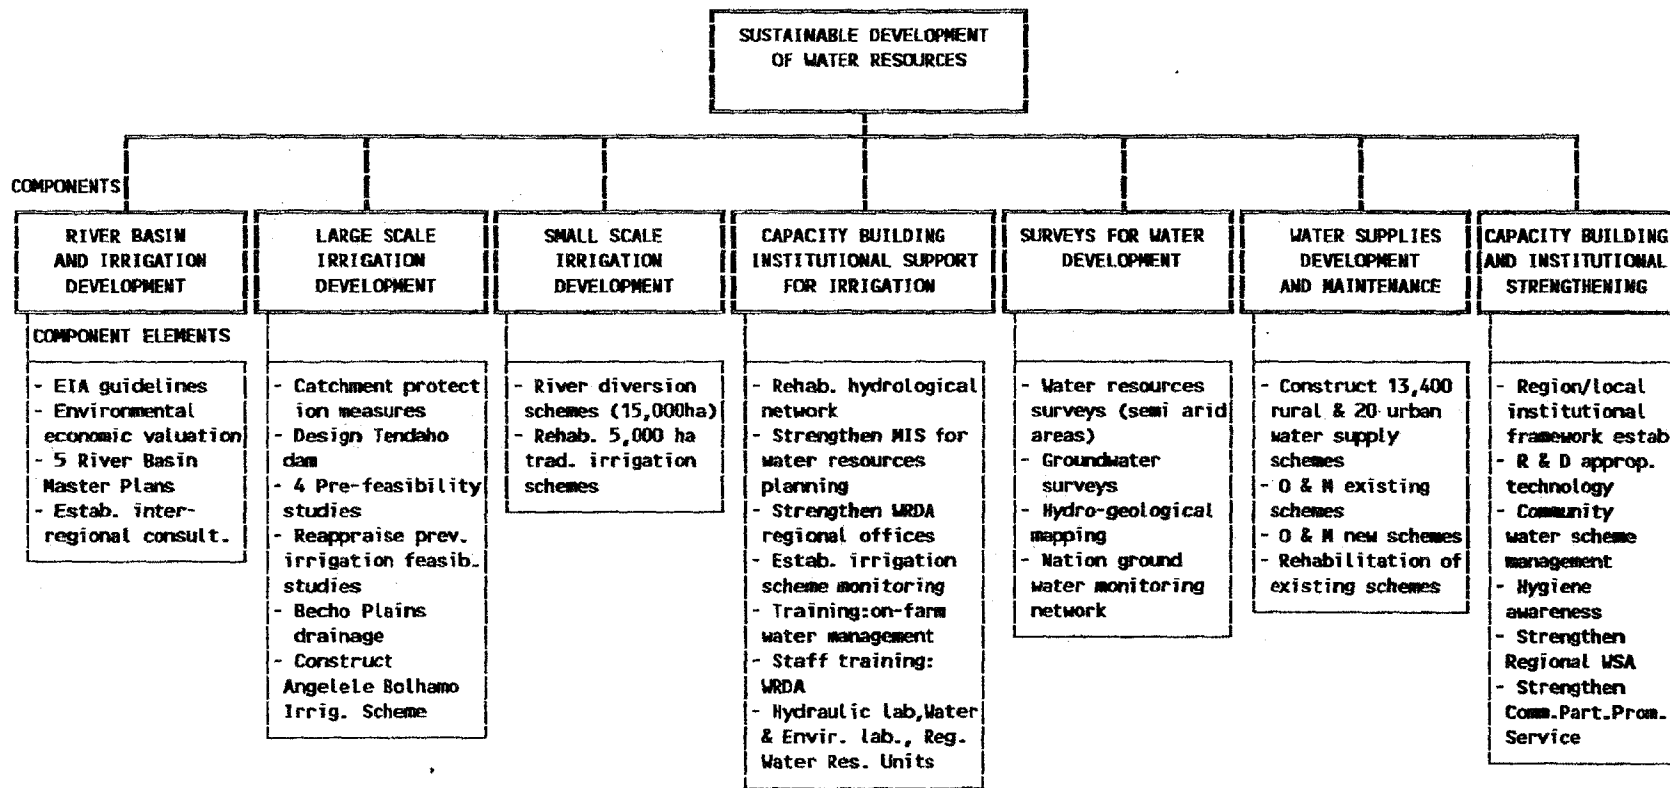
SUSTAINABLE DEVELOPMENT OF WATER RESOURCES

COMPONENTS

RIVER BASIN AND IRRIGATION DEVELOPMENT

COMPONENT ELEMENTS

- EIA guidelines
- Environmental economic valuation
- 5 River Basin Master Plans
- Estab. inter-regional consult.

LARGE SCALE IRRIGATION DEVELOPMENT

- Catchment protection measures
- Design Tendaho dam
- 4 Pre-feasibility studies
- Reappraise prev. irrigation feasib. studies
- Becho Plains drainage
- Construct Angelele Bolhamo Irrig. Scheme

SMALL SCALE IRRIGATION DEVELOPMENT

- River diversion schemes (15,000ha)
- Rehab. 5,000 ha trad. irrigation schemes

CAPACITY BUILDING INSTITUTIONAL SUPPORT FOR IRRIGATION

- Rehab. hydrological network
- Strengthen MIS for water resources planning
- Strengthen WRDA regional offices
- Estab. irrigation scheme monitoring
- Training:on-farm water management
- Staff training: WRDA
- Hydraulic lab,Water & Envir. lab., Reg. Water Res. Units

SURVEYS FOR WATER DEVELOPMENT

- Water resources surveys (semi arid areas)
- Groundwater surveys
- Hydro-geological mapping
- Nation ground water monitoring network

WATER SUPPLIES DEVELOPMENT AND MAINTENANCE

- Construct 13,400 rural & 20 urban water supply schemes
- O & M existing schemes
- O & M new schemes
- Rehabilitation of existing schemes

CAPACITY BUILDING AND INSTITUTIONAL STRENGTHENING

- Region/local institutional framework estab
- R & D approp. technology
- Community water scheme management
- Hygiene awareness
- Strengthen Regional WSA
- Strengthen Comm.Part.Prom. Service